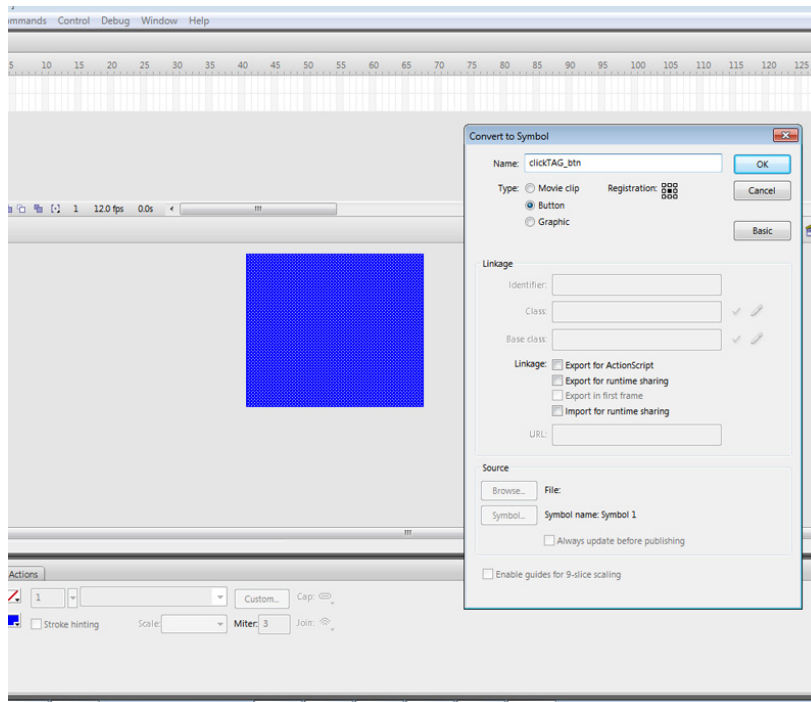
mmands Control Debug Window Help

5 10 15 20 25 30 35 40 45 50 55 60 65 70 75 80 85 90 95 100 105 110 115 120 125

1 12.0 fps 0.0s

Convert to Symbol

Name: clickTAG_btn

OK

Cancel

Basic

Type: Movie clip
Button
Graphic

Registration:

Linkage

Identifier:

Class:

Base class:

Linkage: Export for ActionScript
Export for runtime sharing
Export in first frame
Import for runtime sharing

URL:

Source

Browse... File:

Symbol... Symbol name: Symbol 1

Always update before publishing

Enable guides for 9-slice scaling

Actions

1

Custom...

Cap:

Stroke hinting

Scale:

Miter: 3

Join: